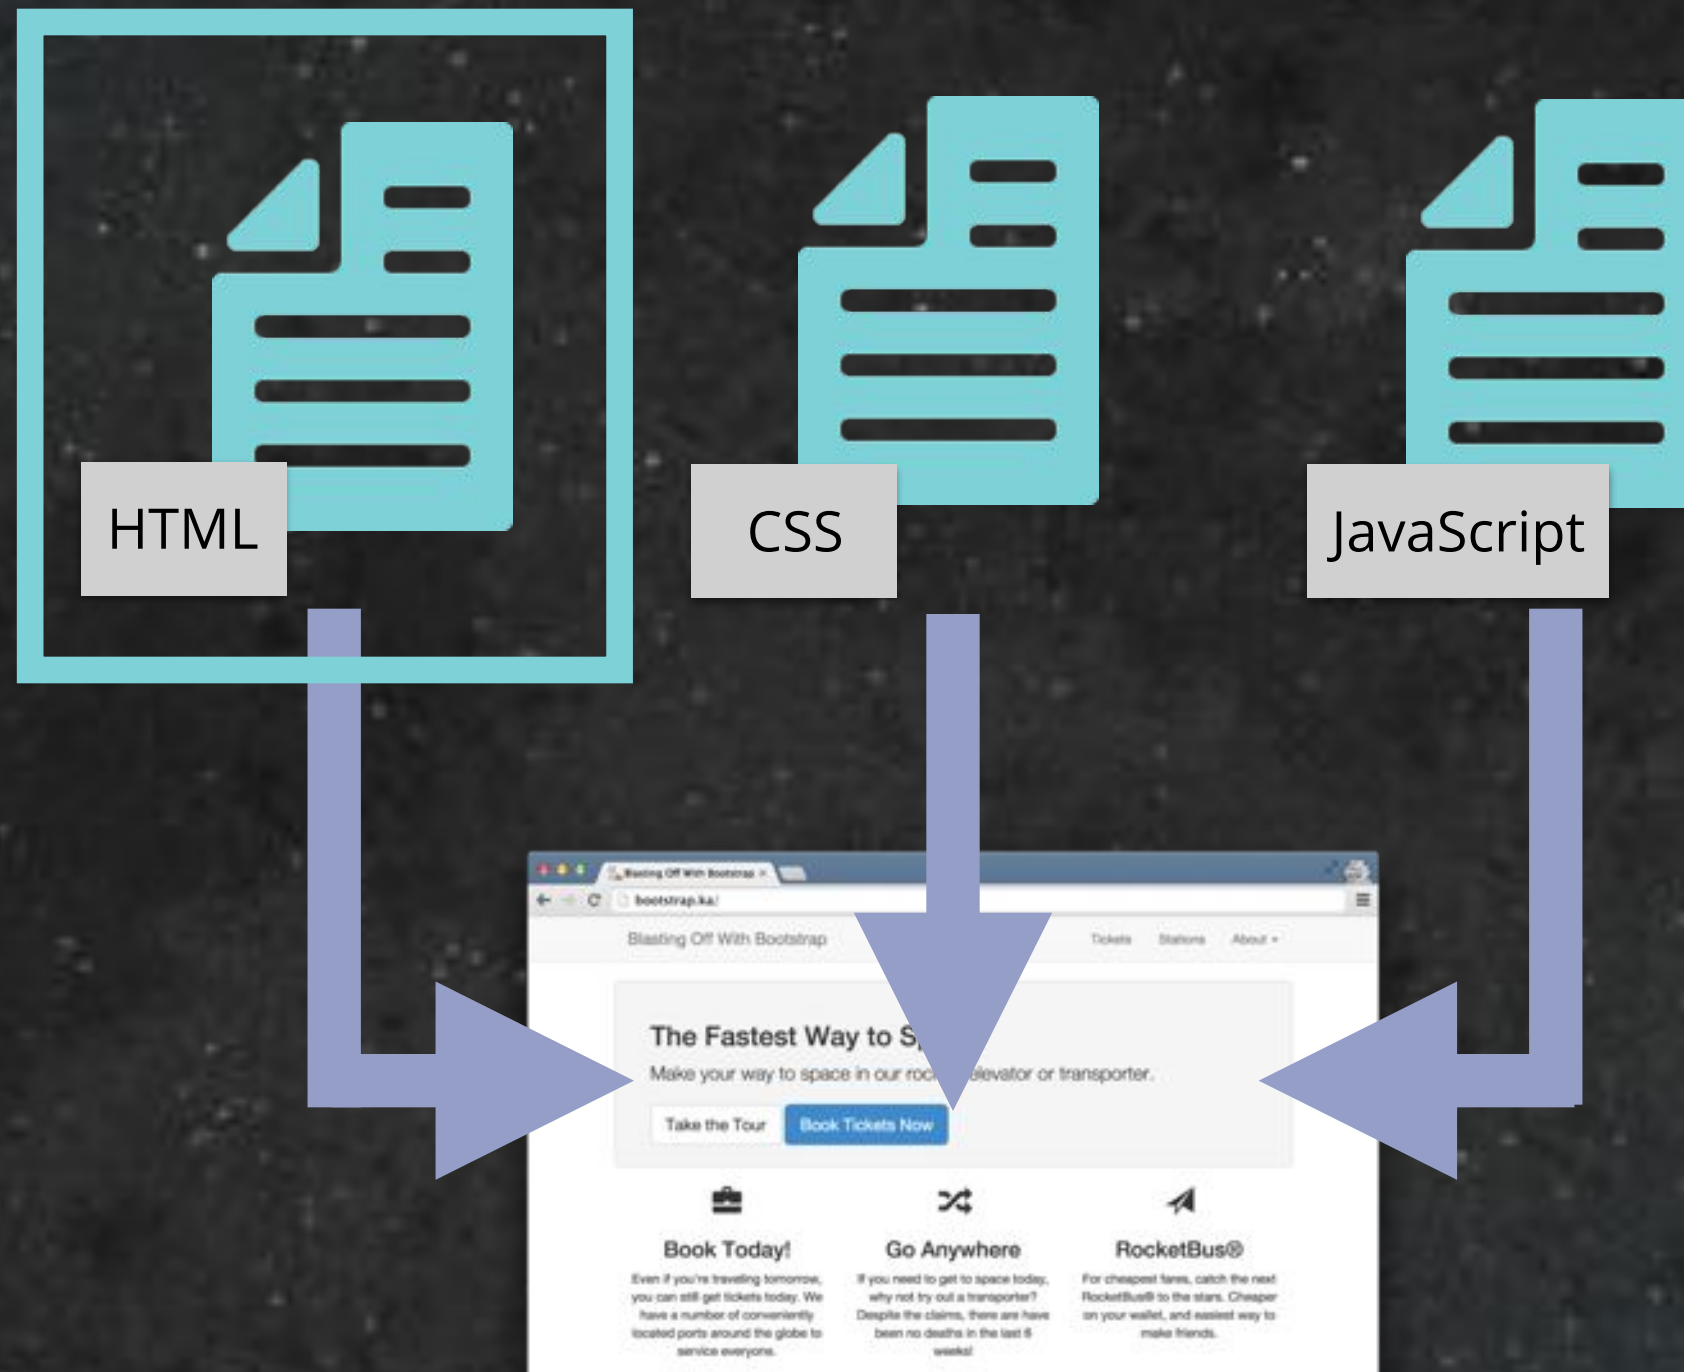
HTML

CSS

JavaScript

Blasting Off With Bootstrap ×

bootstrap.ka/

Blasting Off With Bootstrap

Tickets Stations About ▾

The Fastest Way to S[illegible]

Make your way to space in our roc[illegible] elevator or transporter.

Take the Tour Book Tickets Now

Book Today!

Even if you're traveling tomorrow, you can still get tickets today. We have a number of conveniently located ports around the globe to service everyone.

Go Anywhere

If you need to get to space today, why not try out a transporter? Despite the claims, there are have been no deaths in the last 6 weeks!

RocketBus®

For cheapest fares, catch the next RocketBus® to the stars. Cheaper on your wallet, and easiest way to make friends.